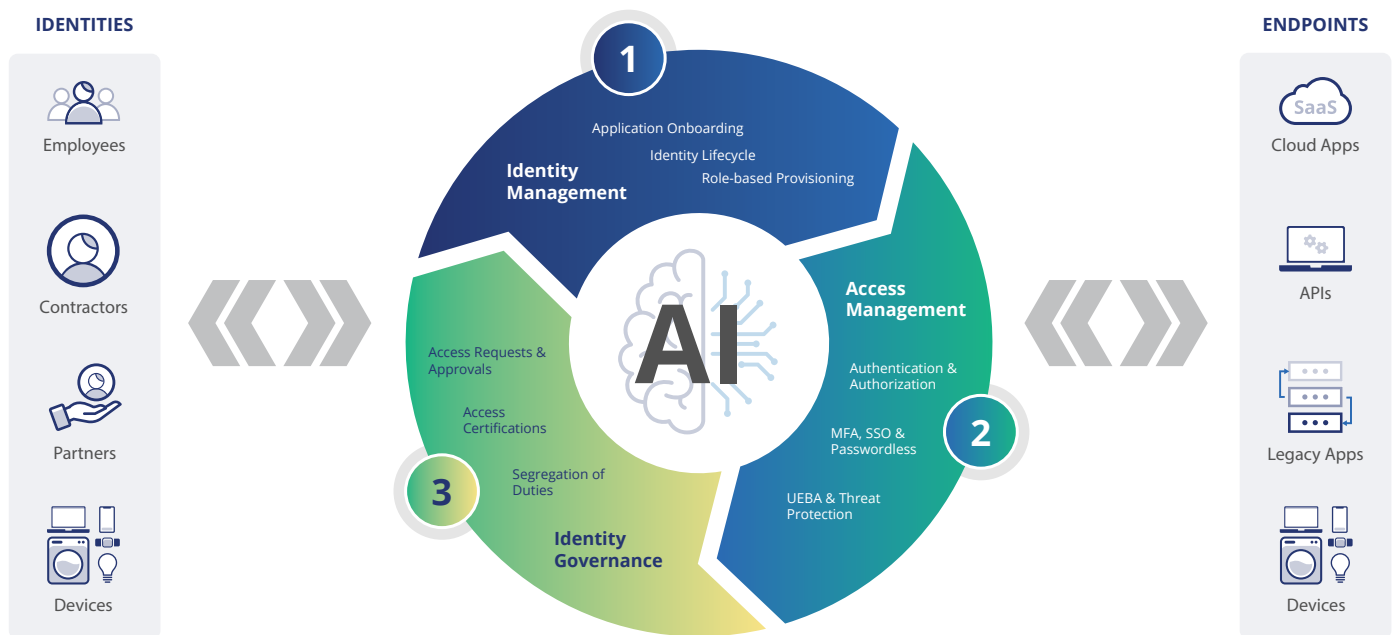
IDENTITIES

Employees

Contractors

Partners

Devices

1

Application Onboarding

Identity Lifecycle

Role-based Provisioning

Identity Management

AI

Access Management

Authentication & Authorization

MFA, SSO & Passwordless

UEBA & Threat Protection

2

Access Requests & Approvals

Access Certifications

Segregation of Duties

Identity Governance

3

ENDPOINTS

SaaS

Cloud Apps

APIs

Legacy Apps

Devices